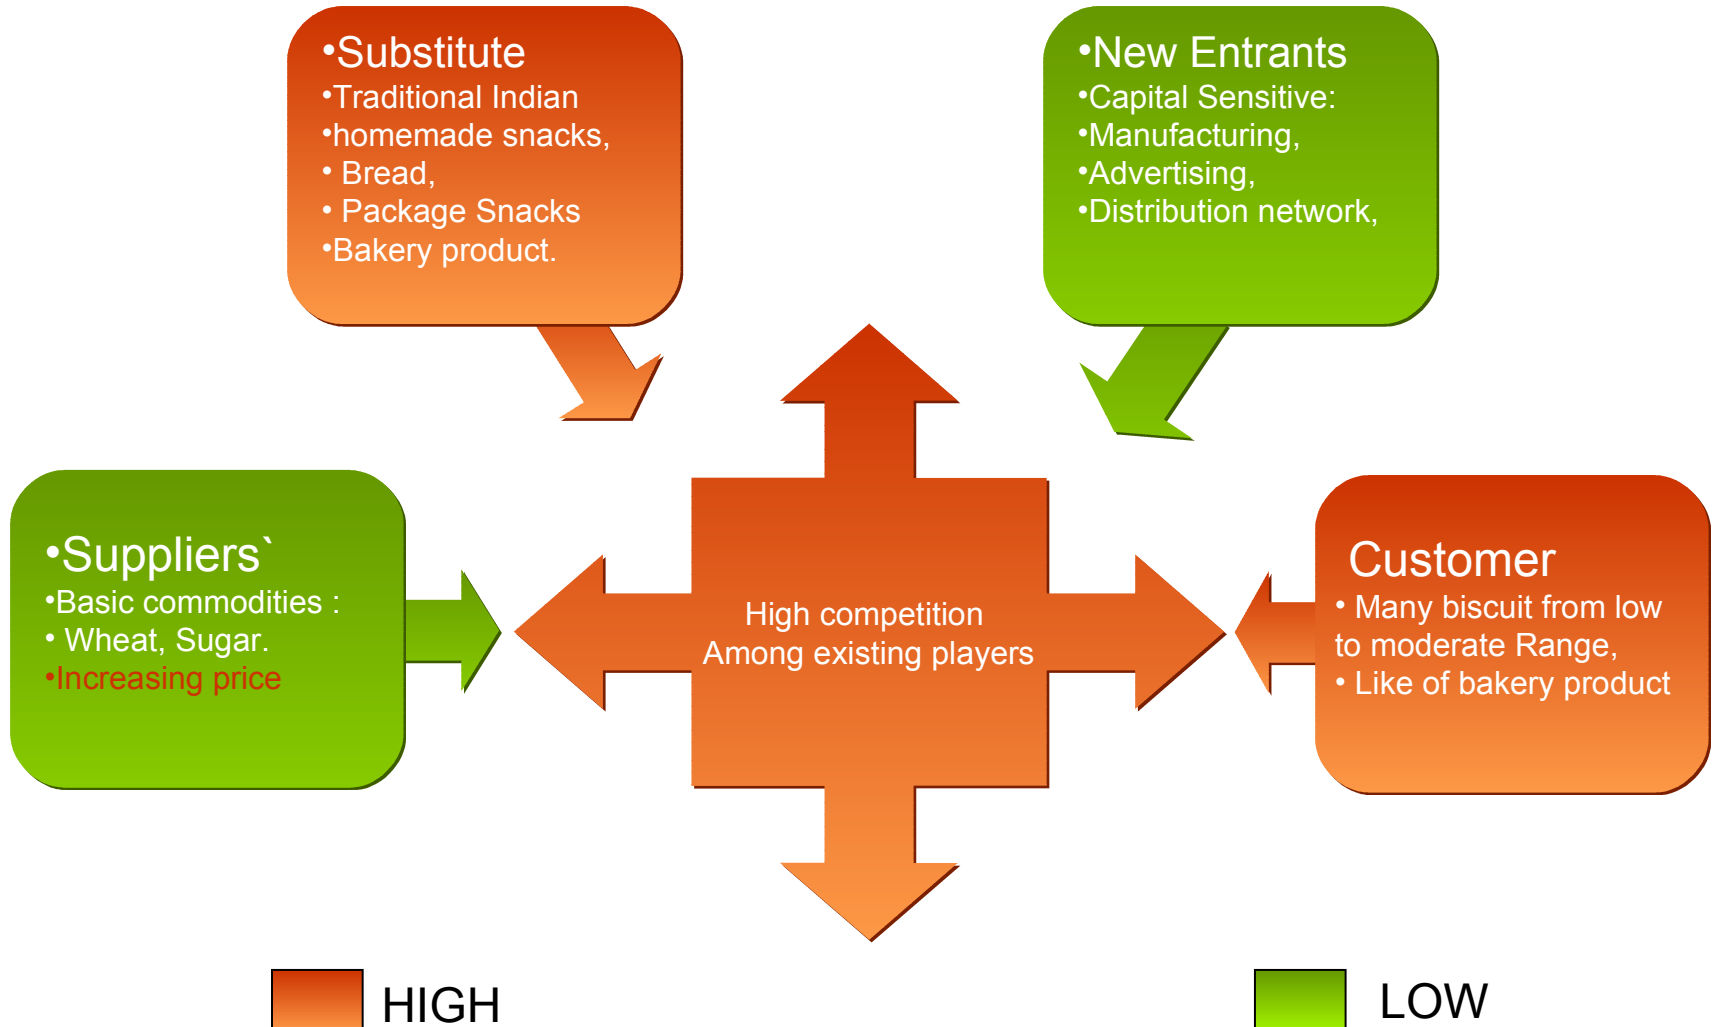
•Substitute
•Traditional Indian
•homemade snacks,
• Bread,
• Package Snacks
•Bakery product.

•New Entrants
•Capital Sensitive:
•Manufacturing,
•Advertising,
•Distribution network,

•Suppliers`
•Basic commodities :
• Wheat, Sugar.
•Increasing price

High competition
Among existing players

Customer
• Many biscuit from low to moderate Range,
• Like of bakery product

HIGH

LOW